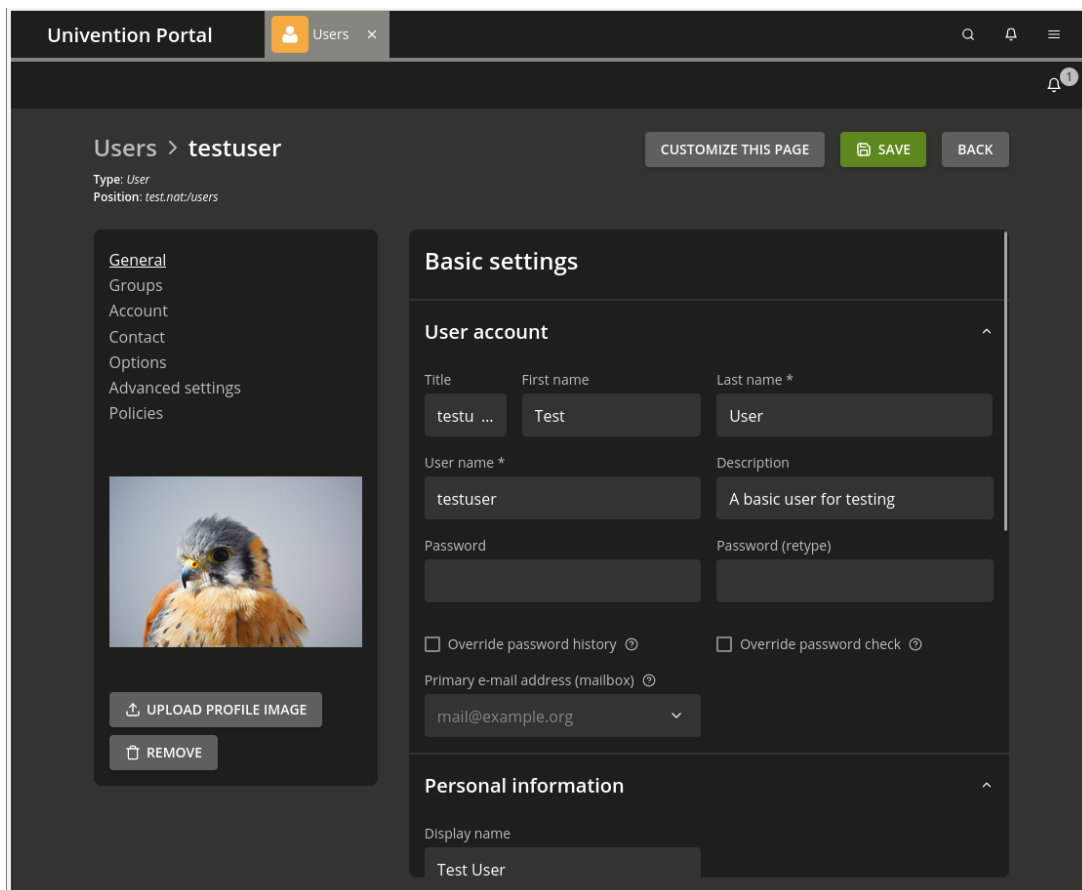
Univention Portal

Users ×

1

Users > testuser

Type: User
Position: test.nat:/users

CUSTOMIZE THIS PAGE

SAVE

BACK

General
Groups
Account
Contact
Options
Advanced settings
Policies

UPLOAD PROFILE IMAGE

REMOVE

Basic settings

User account

Title
testu ...

First name
Test

Last name *
User

User name *
testuser

Description
A basic user for testing

Password

Password (retype)

Override password history

Override password check

Primary e-mail address (mailbox)
mail@example.org

Personal information

Display name
Test User